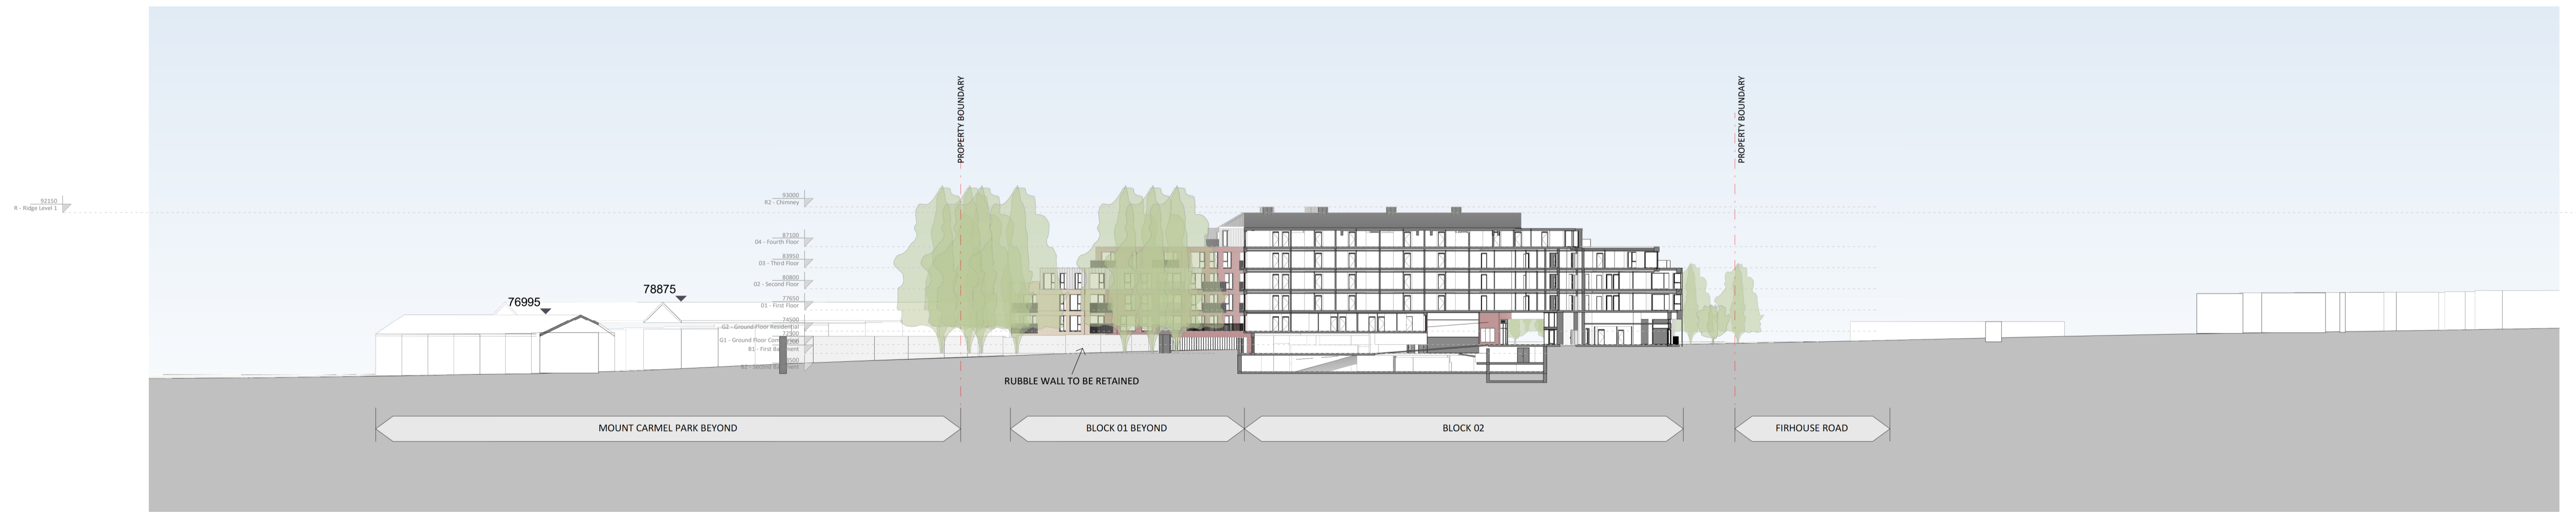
PROPERTY BOUNDARY

PROPERTY BOUNDARY

92150
R - Ridge Level 1

93000
R2 - Chimney

87100
04 - Fourth Floor

83950
03 - Third Floor

80800
02 - Second Floor

77650
01 - First Floor

74500
G2 - Ground Floor Residential

72500
G1 - Ground Floor Com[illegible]

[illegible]
B1 - First Basement

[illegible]
B2 - Second Basement

76995

78875

RUBBLE WALL TO BE RETAINED

MOUNT CARMEL PARK BEYOND

BLOCK 01 BEYOND

BLOCK 02

FIRHOUSE ROAD